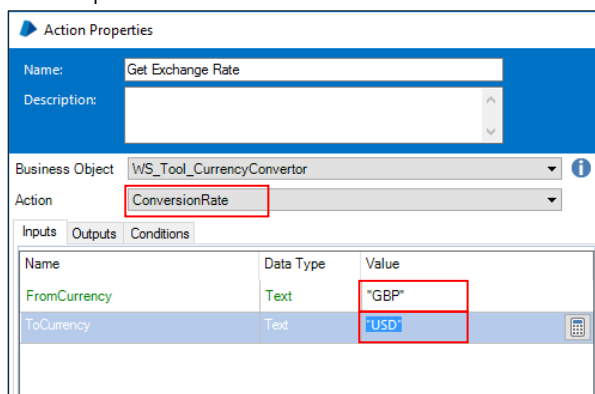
Action Properties

Name: Get Exchange Rate

Description:

Business Object WS_Tool_CurrencyConvertor

Action ConversionRate

Inputs Outputs Conditions

| Name | Data Type | Value |
|---|---|---|
| FromCurrency | Text | "GBP" |
| ToCurrency | Text | "USD" |